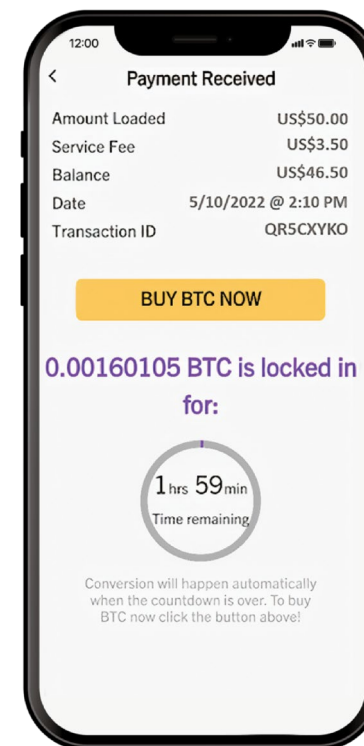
12:00

<

Payment Received

| | |
|---|---|
| Amount Loaded | US$50.00 |
| Service Fee | US$3.50 |
| Balance | US$46.50 |
| Date | 5/10/2022 @ 2:10 PM |
| Transaction ID | QR5CXYKO |

BUY BTC NOW

0.00160105 BTC is locked in for:

1hrs 59min
Time remaining

Conversion will happen automatically when the countdown is over. To buy BTC now click the button above!